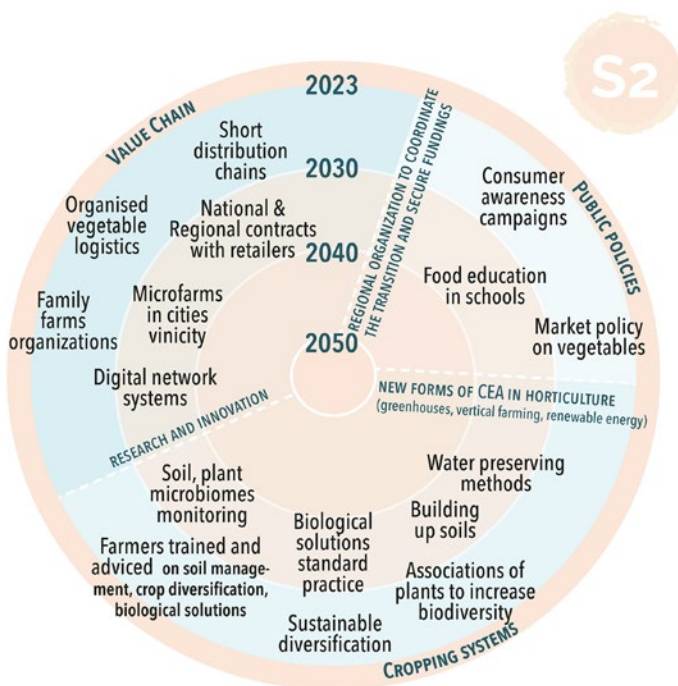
S2

2023

VALUE CHAIN

Short distribution chains

2030

Organised vegetable logistics

National & Regional contracts with retailers

2040

REGIONAL ORGANIZATION TO COORDINATE THE TRANSITION AND SECURE FUNDINGS

Consumer awareness campaigns

PUBLIC POLICIES

Family farms organizations

Microfarms in cities vinicity

Food education in schools

Market policy on vegetables

2050

Digital network systems

NEW FORMS OF CEA IN HORTICULTURE (greenhouses, vertical farming, renewable energy)

RESEARCH AND INNOVATION

Soil, plant microbiomes monitoring

Water preserving methods

Building up soils

Biological solutions standard practice

Farmers trained and adviced on soil management, crop diversification, biological solutions

Associations of plants to increase biodiversity

Sustainable diversification

CROPPING SYSTEMS